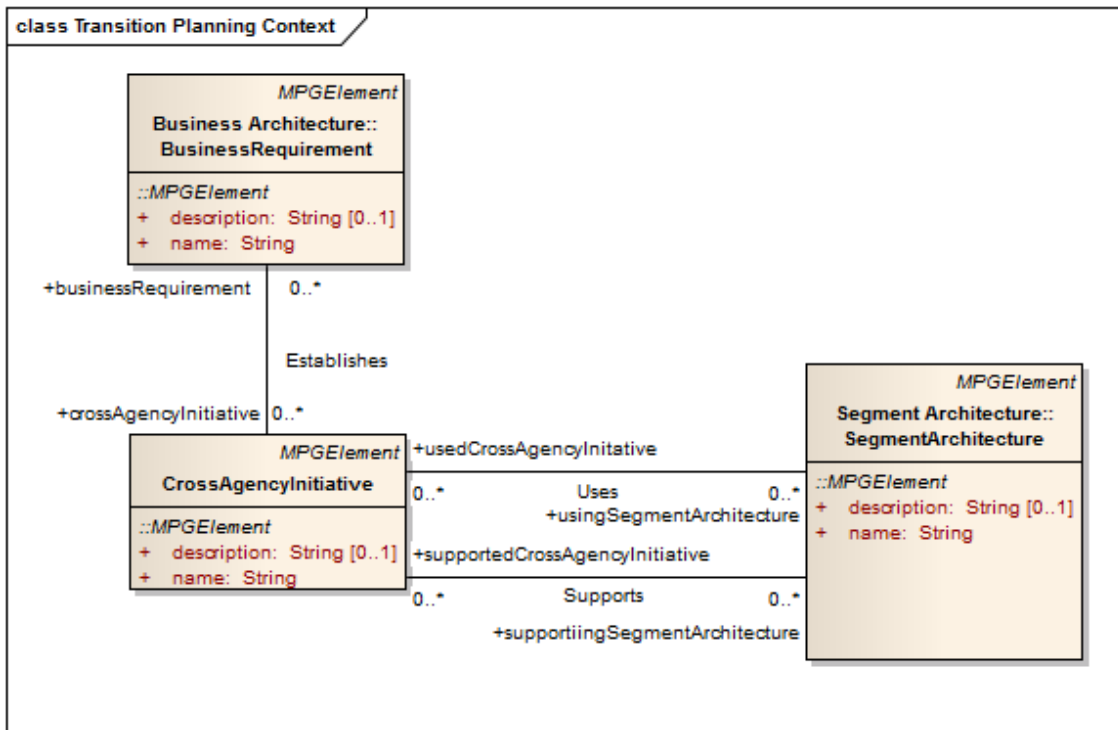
class Transition Planning Context

MPGElement
Business Architecture::
BusinessRequirement

::MPGElement
+ description: String [0..1]
+ name: String

+businessRequirement 0..*

Establishes

+crossAgencyInitiative 0..*

MPGElement
CrossAgencyInitiative

::MPGElement
+ description: String [0..1]
+ name: String

+usedCrossAgencyInitative

0..* Uses 0..*
+usingSegmentArchitecture

+supportedCrossAgencyInitiative

0..* Supports 0..*

+supportiingSegmentArchitecture

MPGElement
Segment Architecture::
SegmentArchitecture

::MPGElement
+ description: String [0..1]
+ name: String